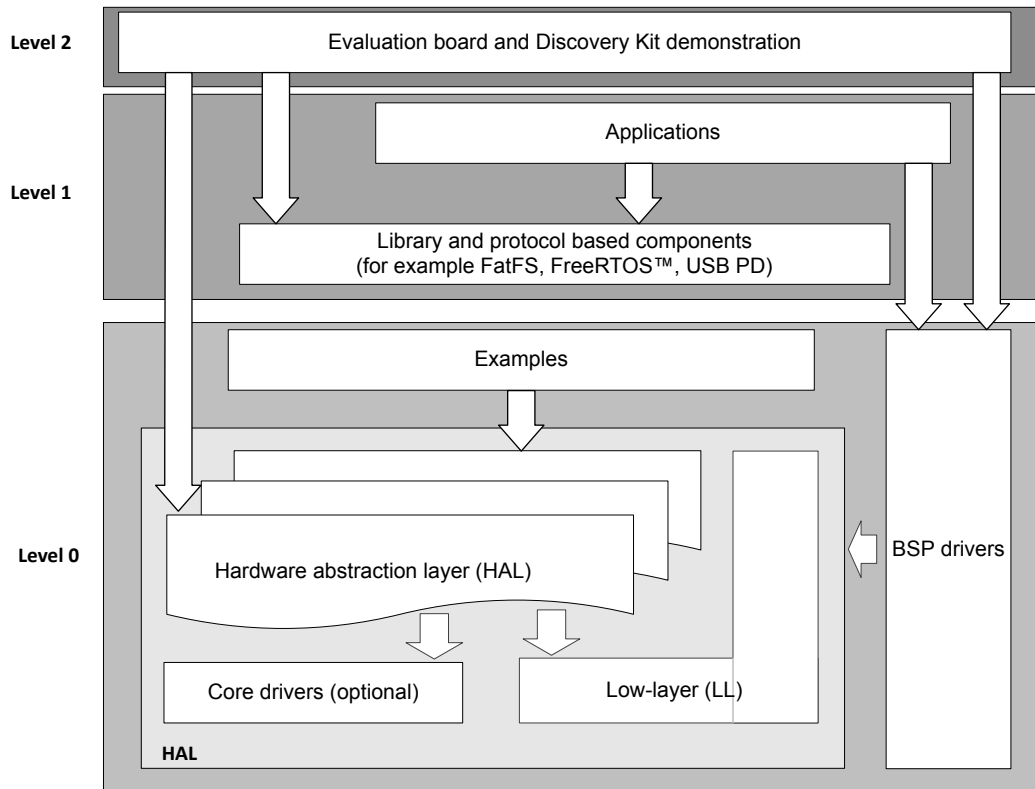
Level 2

Evaluation board and Discovery Kit demonstration

Applications

Level 1

Library and protocol based components
(for example FatFS, FreeRTOS™, USB PD)

Examples

Level 0

Hardware abstraction layer (HAL)

BSP drivers

Core drivers (optional)

Low-layer (LL)

HAL